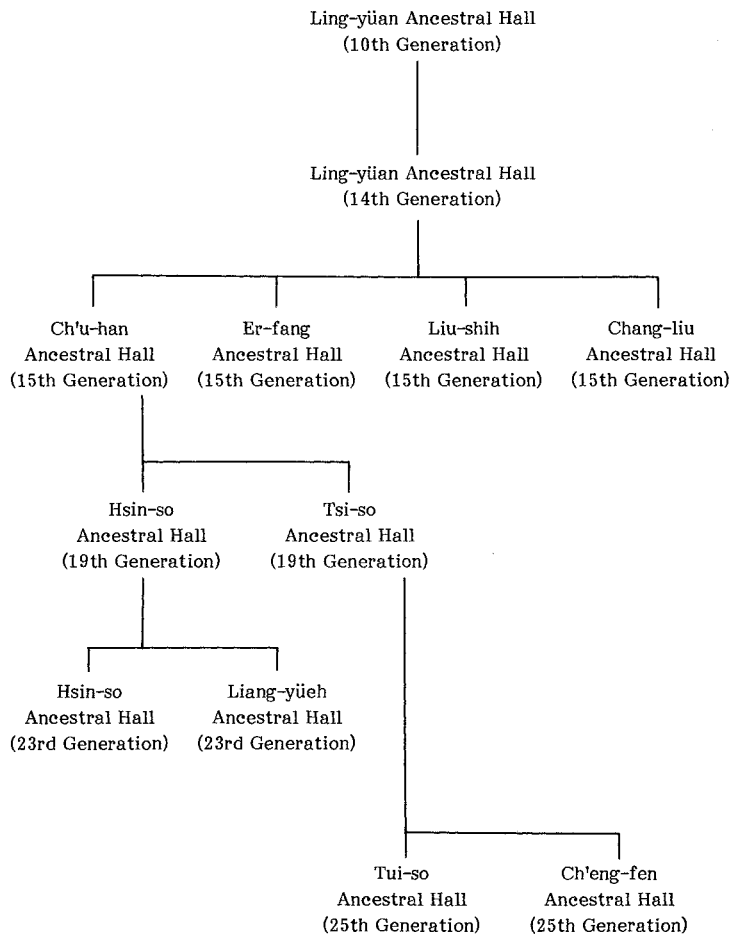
Ling-yüan Ancestral Hall
(10th Generation)

Ling-yüan Ancestral Hall
(14th Generation)

Ch'u-han
Ancestral Hall
(15th Generation)

Er-fang
Ancestral Hall
(15th Generation)

Liu-shih
Ancestral Hall
(15th Generation)

Chang-liu
Ancestral Hall
(15th Generation)

Hsin-so
Ancestral Hall
(19th Generation)

Tsi-so
Ancestral Hall
(19th Generation)

Hsin-so
Ancestral Hall
(23rd Generation)

Liang-yüeh
Ancestral Hall
(23rd Generation)

Tui-so
Ancestral Hall
(25th Generation)

Ch'eng-fen
Ancestral Hall
(25th Generation)